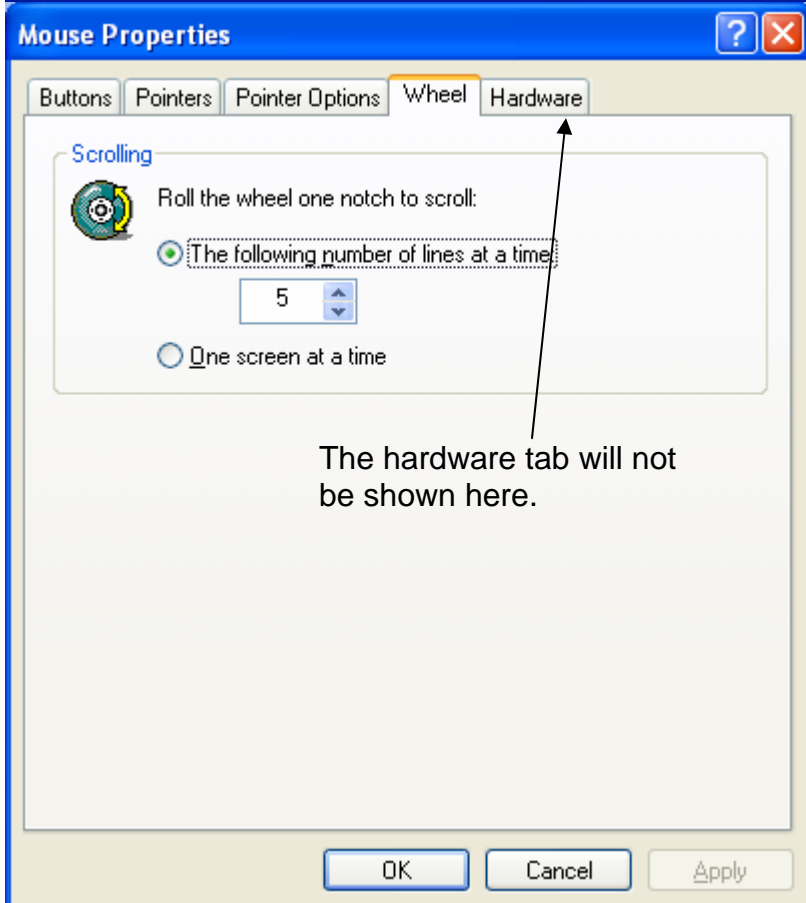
Mouse Properties

Buttons | Pointers | Pointer Options | Wheel | Hardware

Scrolling

Roll the wheel one notch to scroll:

The following number of lines at a time:

5

One screen at a time

The hardware tab will not be shown here.

OK | Cancel | Apply